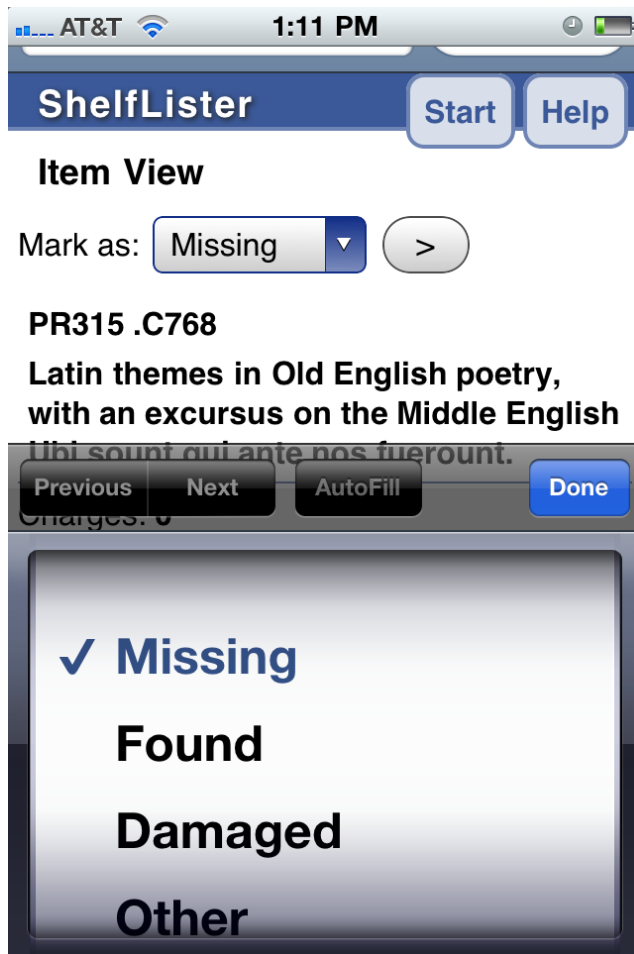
AT&T 1:11 PM

ShelfLister
Start
Help

Item View

Mark as: Missing >

PR315 .C768

Latin themes in Old English poetry, with an excursus on the Middle English Ubi sount qui ante nos fueroun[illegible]

Previous Next AutoFill Done

Charges: 0

✓ Missing
Found
Damaged
Other